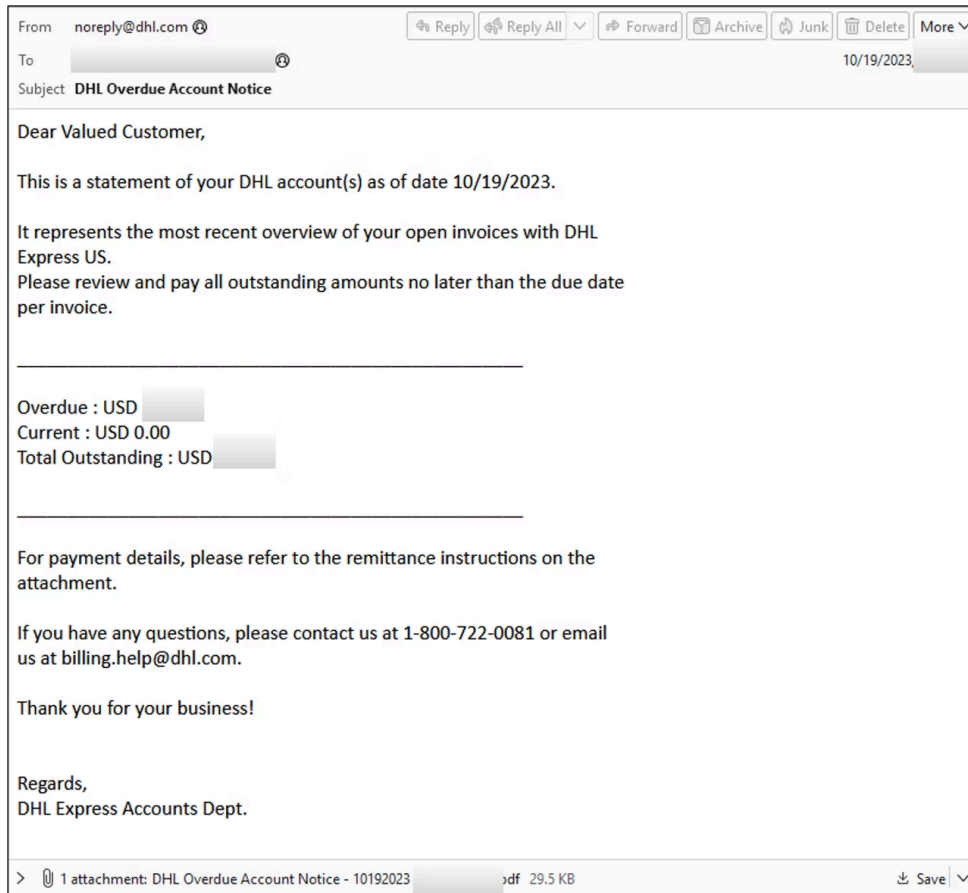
From noreply@dhl.com

Reply Reply All Forward Archive Junk Delete More

To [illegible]

10/19/2023, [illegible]

Subject DHL Overdue Account Notice

Dear Valued Customer,

This is a statement of your DHL account(s) as of date 10/19/2023.

It represents the most recent overview of your open invoices with DHL Express US.
Please review and pay all outstanding amounts no later than the due date per invoice.

______________________________________________

Overdue : USD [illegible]
Current : USD 0.00
Total Outstanding : USD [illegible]

______________________________________________

For payment details, please refer to the remittance instructions on the attachment.

If you have any questions, please contact us at 1-800-722-0081 or email us at billing.help@dhl.com.

Thank you for your business!

Regards,
DHL Express Accounts Dept.

> 1 attachment: DHL Overdue Account Notice - 10192023 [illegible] pdf 29.5 KB

Save